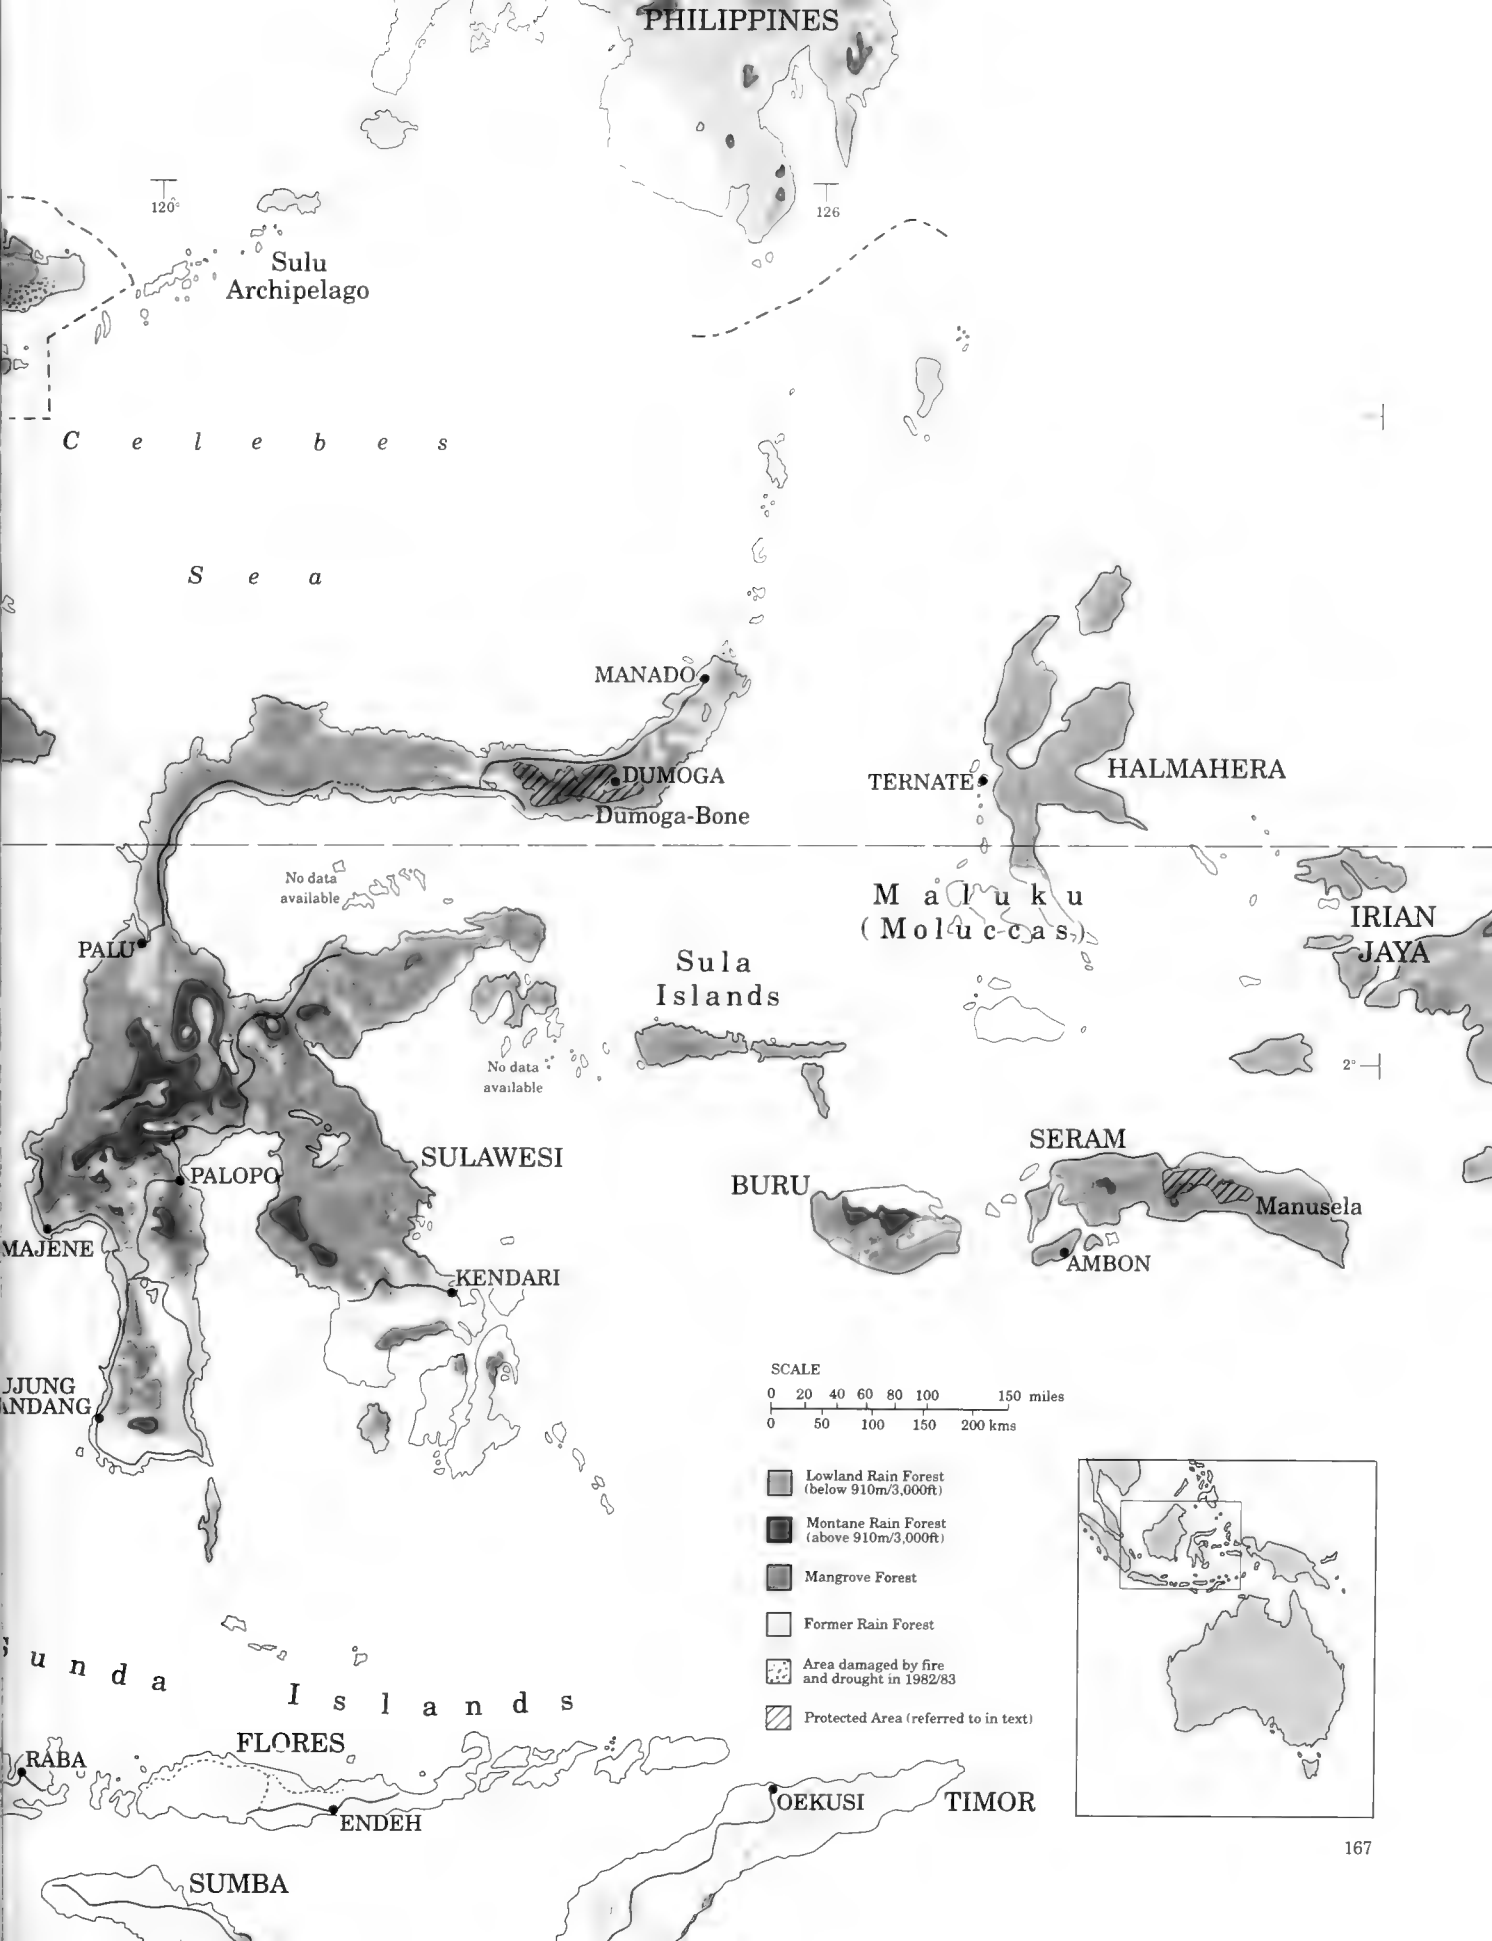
PHILIPPINES

120°

126

Sulu Archipelago

Celebes

Sea

MANADO

DUMOGA

Dumoga-Bone

TERNATE

HALMAHERA

No data available

PALU

Maluku (Moluccas)

IRIAN JAYA

Sula Islands

No data available

2°

SERAM

SULAWESI

PALOPO

BURU

Manusela

MAJENE

AMBON

KENDARI

JJUNG NDANG

SCALE

0 20 40 60 80 100 150 miles

0 50 100 150 200 kms

Lowland Rain Forest (below 910m/3,000ft)

Montane Rain Forest (above 910m/3,000ft)

Mangrove Forest

Former Rain Forest

Area damaged by fire and drought in 1982/83

Protected Area (referred to in text)

unda Islands

RABA

FLORES

ENDEH

OEKUSI

TIMOR

SUMBA

167